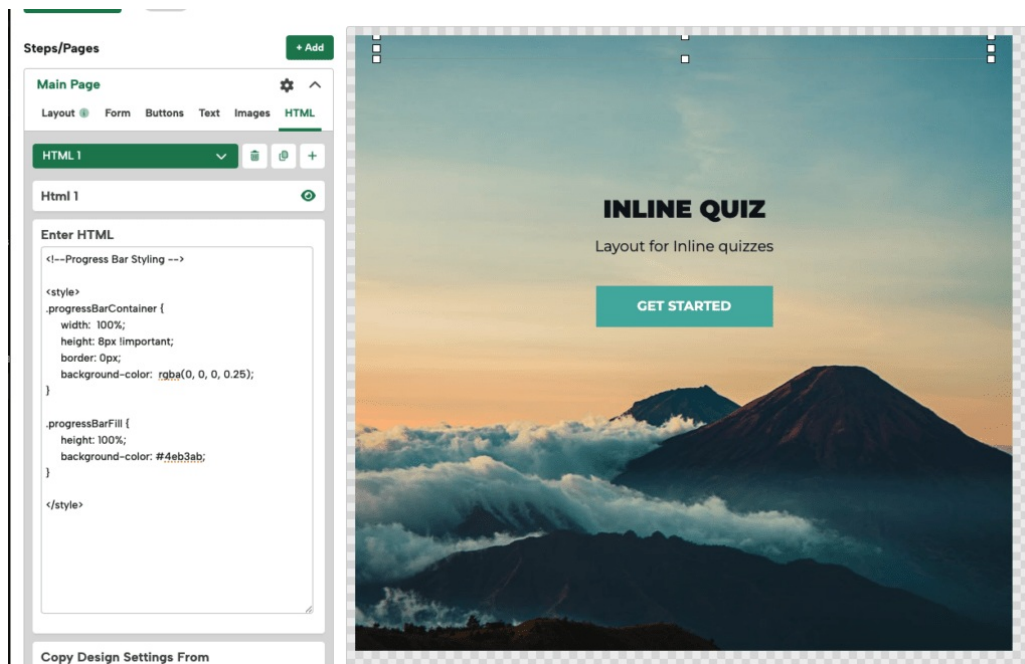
Steps/Pages

+ Add

Main Page

Layout Form Buttons Text Images HTML

HTML 1

Html 1

Enter HTML

<!--Progress Bar Styling -->

<style>
.progressBarContainer {
width: 100%;
height: 8px !important;
border: 0px;
background-color: rgba(0, 0, 0, 0.25);
}

.progressBarFill {
height: 100%;
background-color: #4eb3ab;
}

</style>

Copy Design Settings From

INLINE QUIZ

Layout for Inline quizzes

GET STARTED